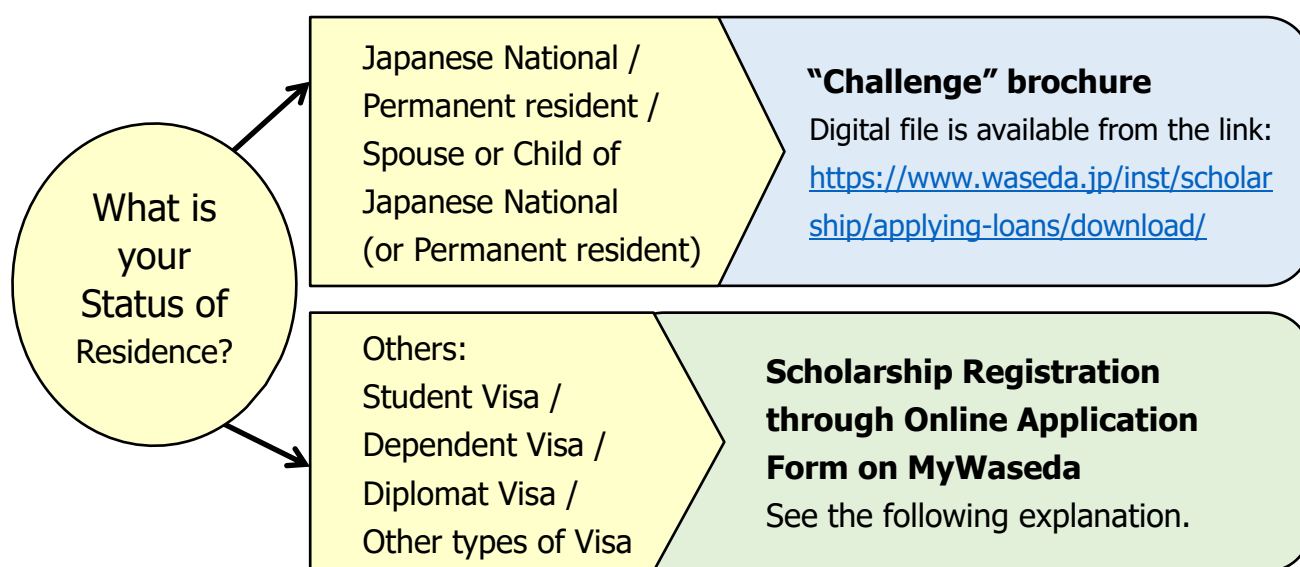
What is your Status of Residence?

Japanese National / Permanent resident / Spouse or Child of Japanese National (or Permanent resident)

**“Challenge” brochure**
Digital file is available from the link:
https://www.waseda.jp/inst/scholarship/applying-loans/download/

Others:
Student Visa /
Dependent Visa /
Diplomat Visa /
Other types of Visa

**Scholarship Registration through Online Application Form on MyWaseda**
See the following explanation.